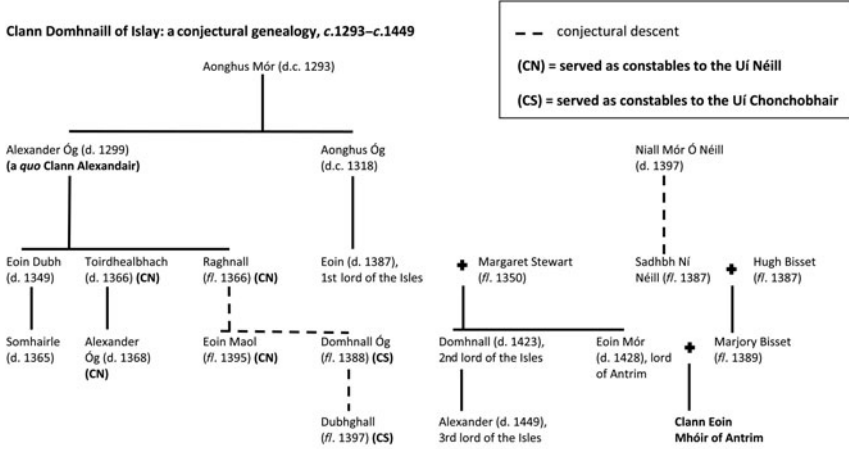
Clann Domhnaill of Islay: a conjectural genealogy, c.1293–c.1449

conjectural descent

(CN) = served as constables to the Uí Néill

(CS) = served as constables to the Uí Chonchobhair

Aonghus Mór (d.c. 1293)

Alexander Óg (d. 1299) (a quo Clann Alexandair)

Aonghus Óg (d.c. 1318)

Niall Mór Ó Néill (d. 1397)

Eoin Dubh (d. 1349)

Toirdhealbhach (d. 1366) (CN)

Raghnall (fl. 1366) (CN)

Eoin (d. 1387), 1st lord of the Isles

Margaret Stewart (fl. 1350)

Sadhbh Ní Néill (fl. 1387)

Hugh Bisset (fl. 1387)

Somhairle (d. 1365)

Alexander Óg (d. 1368) (CN)

Eoin Maol (fl. 1395) (CN)

Domhnall Óg (fl. 1388) (CS)

Domhnall (d. 1423), 2nd lord of the Isles

Eoin Mór (d. 1428), lord of Antrim

Marjory Bisset (fl. 1389)

Dubhghall (fl. 1397) (CS)

Alexander (d. 1449), 3rd lord of the Isles

Clann Eoin Mhóir of Antrim